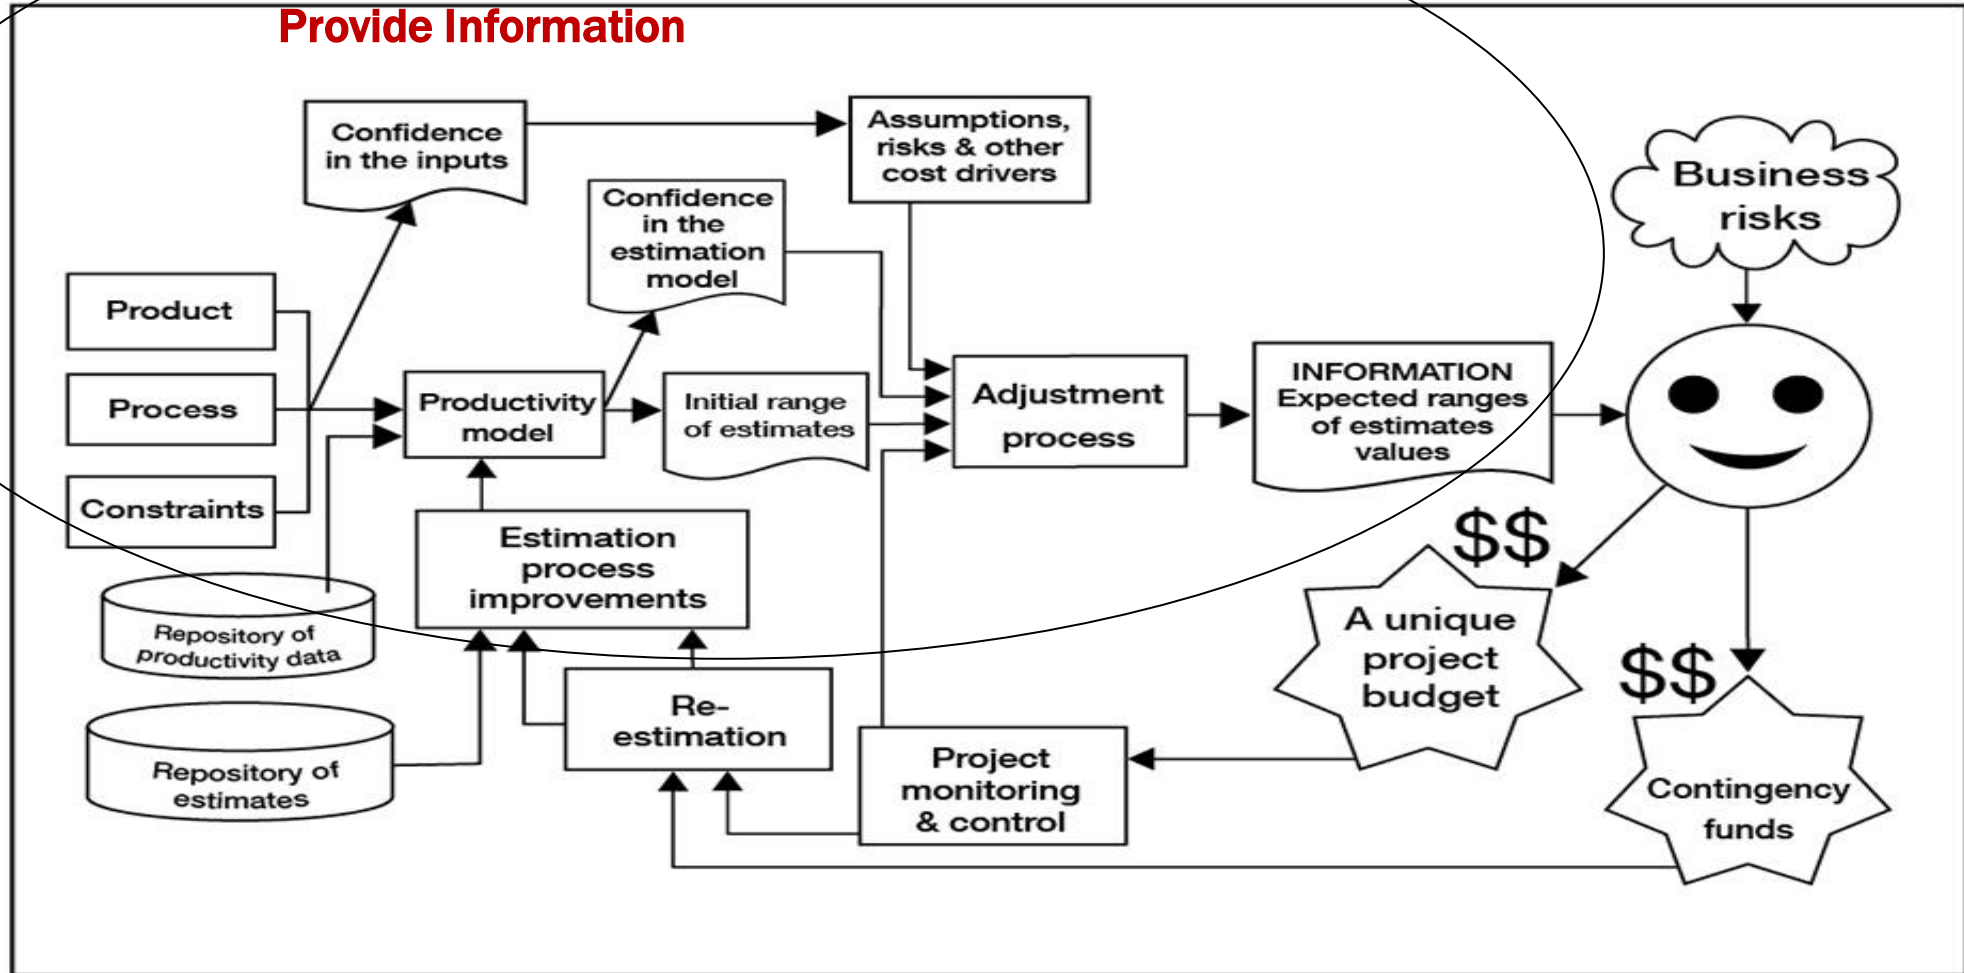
Provide Information

Confidence in the inputs

Assumptions, risks & other cost drivers

Business risks

Confidence in the estimation model

Product

Process

Constraints

Productivity model

Initial range of estimates

Adjustment process

INFORMATION Expected ranges of estimates values

Estimation process improvements

Repository of productivity data

$$

A unique project budget

$$

Repository of estimates

Re-estimation

Project monitoring & control

Contingency funds